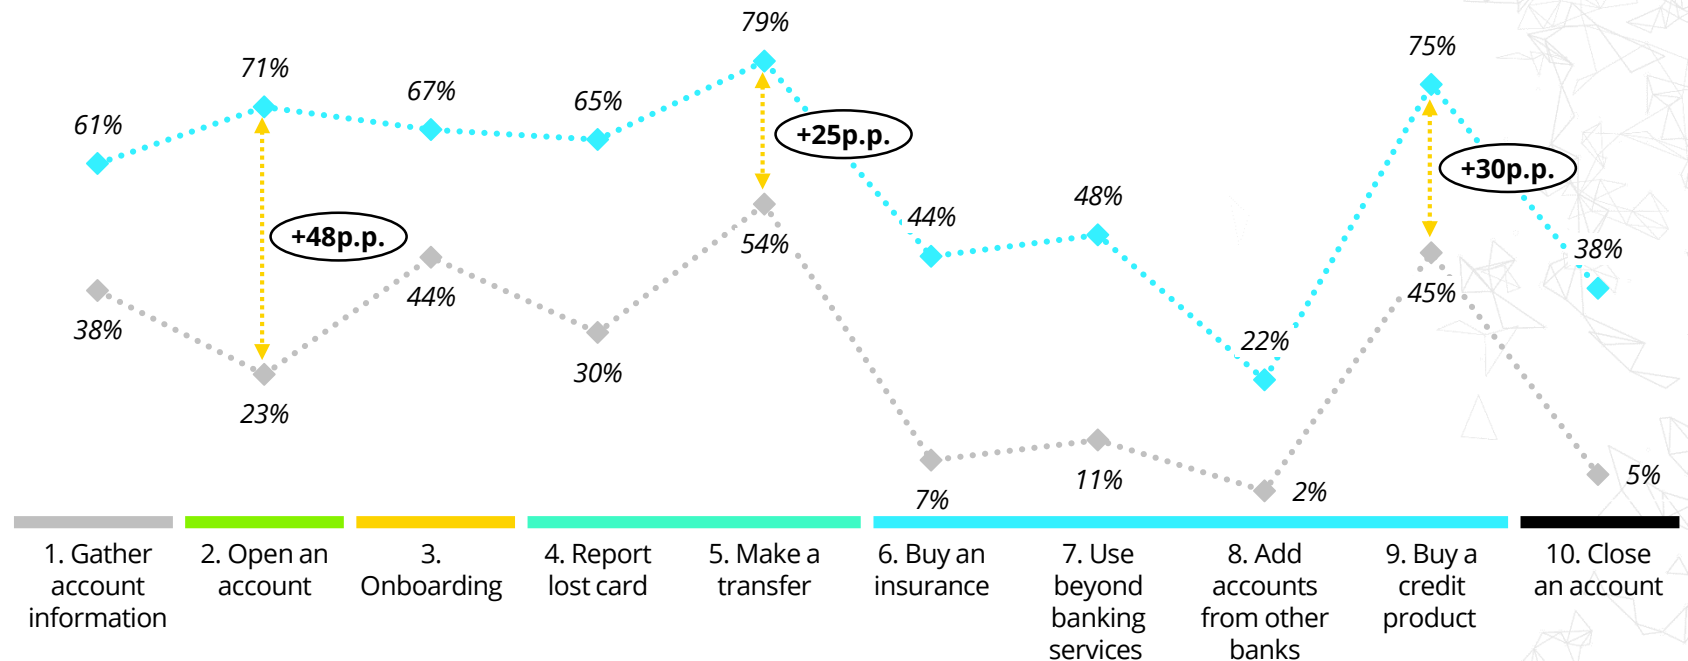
79%

71%

67%

65%

61%

75%

+25p.p.

+30p.p.

+48p.p.

44%

48%

38%

54%

44%

45%

38%

22%

30%

23%

7%

11%

2%

5%

1. Gather account information

2. Open an account

3. Onboarding

4. Report lost card

5. Make a transfer

6. Buy an insurance

7. Use beyond banking services

8. Add accounts from other banks

9. Buy a credit product

10. Close an account